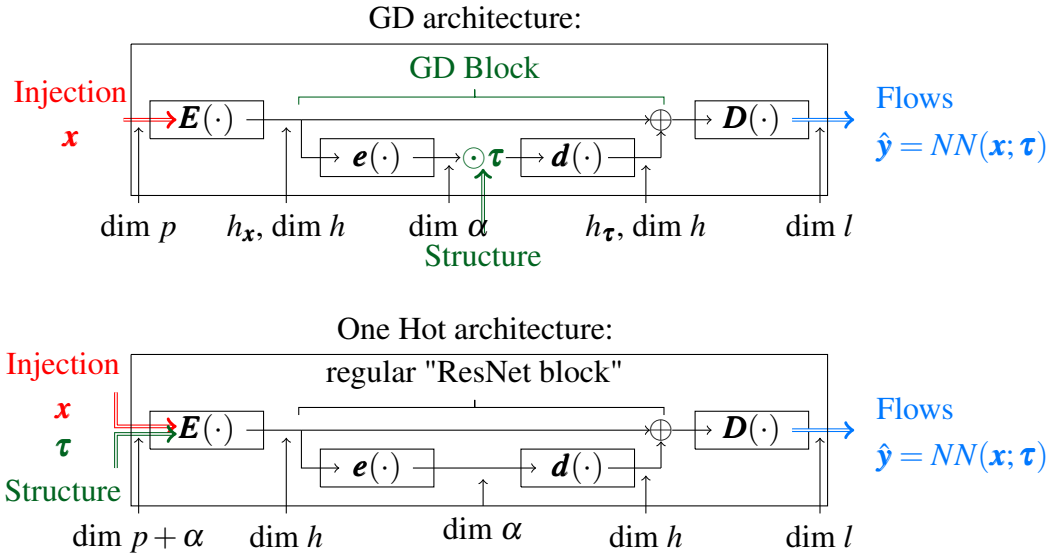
GD architecture:

GD Block

Injection
$\boldsymbol{x}$

$\boldsymbol{E}(\cdot)$

$\boldsymbol{e}(\cdot)$

$\odot\boldsymbol{\tau}$

$\boldsymbol{d}(\cdot)$

$\boldsymbol{D}(\cdot)$

Flows
$\hat{\boldsymbol{y}} = NN(\boldsymbol{x};\boldsymbol{\tau})$

dim $p$

$h_{\boldsymbol{x}}$, dim $h$

dim $\alpha$

$h_{\boldsymbol{\tau}}$, dim $h$

dim $l$

Structure

One Hot architecture:

regular "ResNet block"

Injection
$\boldsymbol{x}$
$\boldsymbol{\tau}$
Structure

$\boldsymbol{E}(\cdot)$

$\boldsymbol{e}(\cdot)$

$\boldsymbol{d}(\cdot)$

$\boldsymbol{D}(\cdot)$

Flows
$\hat{\boldsymbol{y}} = NN(\boldsymbol{x};\boldsymbol{\tau})$

dim $p+\alpha$

dim $h$

dim $\alpha$

dim $h$

dim $l$